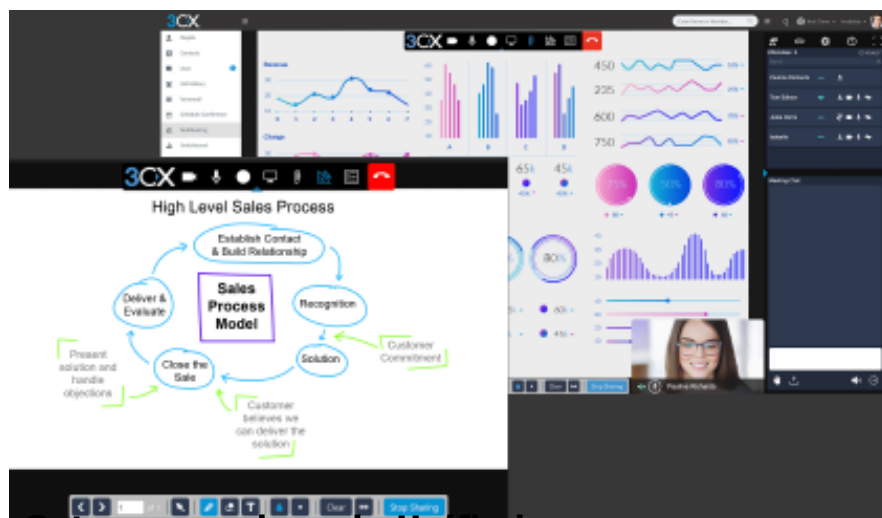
3CX

People
Contacts
Chat
Switchboard
Voicemail
Schedule Conference
Webmeeting
Switchboard

3CX

Revenue
Change

450
225
600
750

3CX

High Level Sales Process

Establish Contact & Build Relationship

Recognition

Solution

Close the Sale

Deliver & Evaluate

Sales Process Model

Customer Commitment

Customer believes we can deliver the solution

Present solution and handle objections

Clear
Stop Sharing

Stop Sharing
Paulina Michaels

Meeting Chat

73%
50%
80%
80%